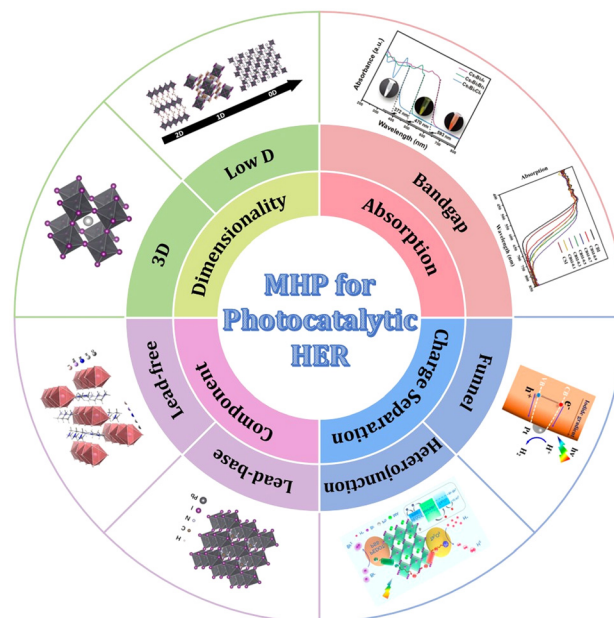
MHP for Photocatalytic HER

Dimensionality

Low D

3D

2D

1D

0D

Absorption

Bandgap

Absorbance (a.u.)

Wavelength (nm)

Cs₃Bi₂I₉

Cs₃Bi₂Br₉

Cs₃Bi₂Cl₉

Absorption

Wavelength (nm)

Charge Separation

Funnel

Heterojunction

e⁻

h⁺

H⁺

H₂

Pt

hν

Component

Lead-free

Lead-base

Pb

I

N

C

H